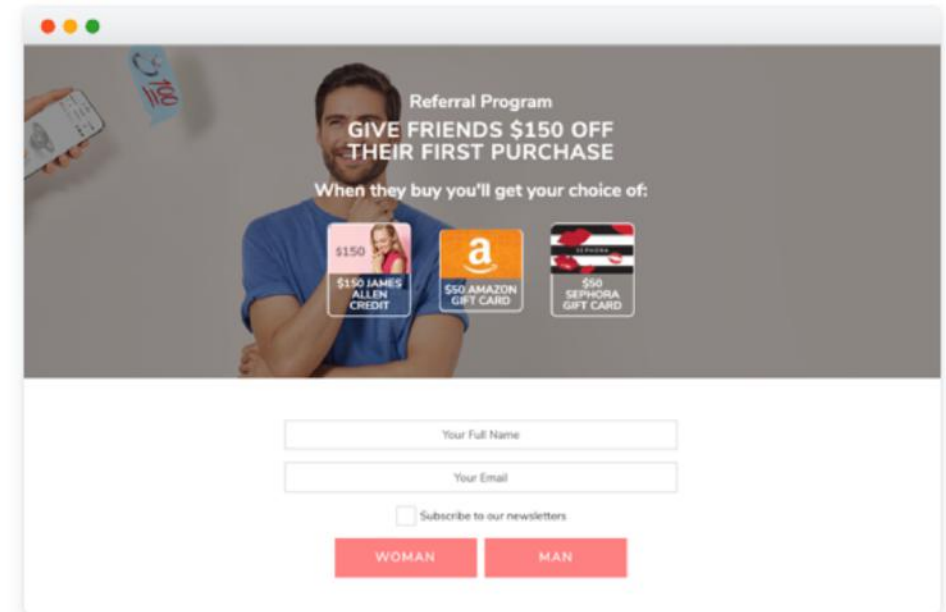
Referral Program

GIVE FRIENDS $150 OFF THEIR FIRST PURCHASE

When they buy you'll get your choice of:

$150

$150 JAMES ALLEN CREDIT

$50 AMAZON GIFT CARD

SEPHORA

$50 SEPHORA GIFT CARD

Your Full Name

Your Email

Subscribe to our newsletters

WOMAN

MAN